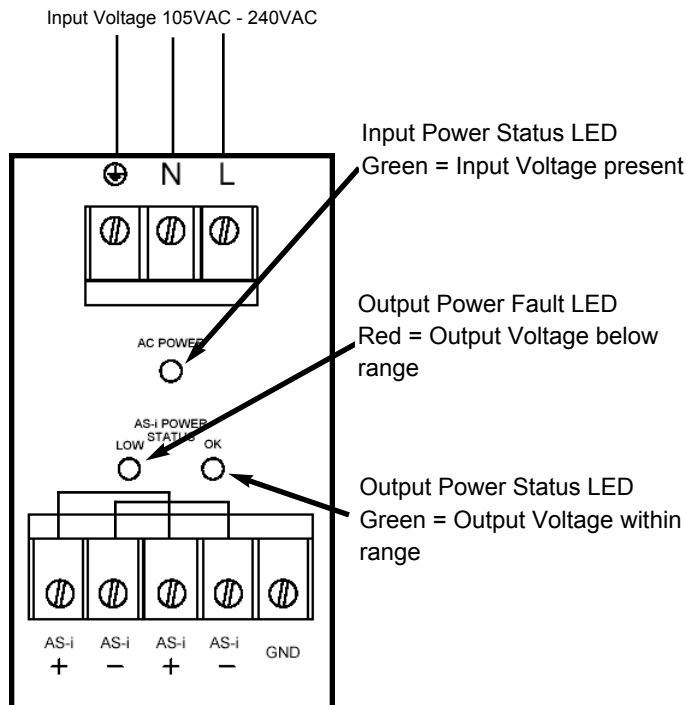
Input Voltage 105VAC - 240VAC

⏚ N L

Input Power Status LED
Green = Input Voltage present

Output Power Fault LED
Red = Output Voltage below range

AC POWER

AS-i POWER STATUS
LOW OK

Output Power Status LED
Green = Output Voltage within range

AS-i + AS-i − AS-i + AS-i − GND